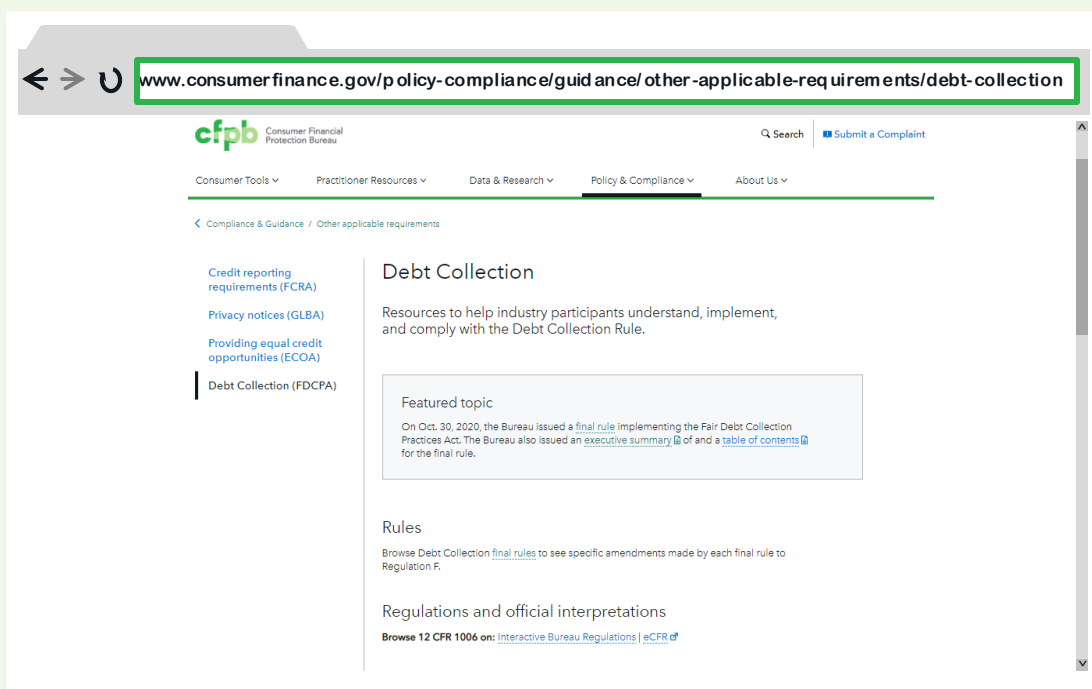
www.consumerfinance.gov/policy-compliance/guidance/other-applicable-requirements/debt-collection

cfpb Consumer Financial Protection Bureau

Search | Submit a Complaint

Consumer Tools
Practitioner Resources
Data & Research
Policy & Compliance
About Us

Compliance & Guidance / Other applicable requirements

Credit reporting requirements (FCRA)
Privacy notices (GLBA)
Providing equal credit opportunities (ECOA)
Debt Collection (FDCPA)

Debt Collection

Resources to help industry participants understand, implement, and comply with the Debt Collection Rule.

Featured topic

On Oct. 30, 2020, the Bureau issued a final rule implementing the Fair Debt Collection Practices Act. The Bureau also issued an executive summary of and a table of contents for the final rule.

Rules

Browse Debt Collection final rules to see specific amendments made by each final rule to Regulation F.

Regulations and official interpretations

Browse 12 CFR 1006 on: Interactive Bureau Regulations | eCFR